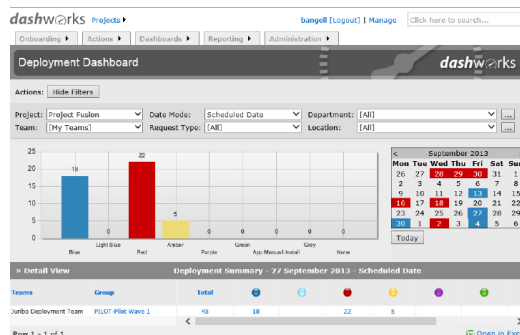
dashworks Projects ▸

bangell [Logout] | Manage

Click here to search...

Onboarding ▸ Actions ▸ Dashboards ▸ Reporting ▸ Administration ▸

Deployment Dashboard

dashworks

Actions: Hide Filters

Project: Project Fusion
Team: [My Teams]
Date Mode: Scheduled Date
Request Type: [All]
Department: [All]
Location: [All]

25
20
15
10
5
0

18
0
22
5
0
0
0
0

Blue
Light Blue
Red
Amber
Purple
Green
App Manual Install
Grey
None

| < | September 2013 | | | | | > |
|---|---|---|---|---|---|---|
| Mon | Tue | Wed | Thu | Fri | Sat | Sun |
| 26 | 27 | 28 | 29 | 30 | 31 | 1 |
| 2 | 3 | 4 | 5 | 6 | 7 | 8 |
| 9 | 10 | 11 | 12 | 13 | 14 | 15 |
| 16 | 17 | 18 | 19 | 20 | 21 | 22 |
| 23 | 24 | 25 | 26 | 27 | 28 | 29 |
| 30 | 1 | 2 | 3 | 4 | 5 | 6 |

Today

» Detail View

Deployment Summary - 27 September 2013 - Scheduled Date

| Teams | Group | Total | | | | | | |
|---|---|---|---|---|---|---|---|---|
| Juriba Deployment Team | PILOT-Pilot Wave 1 | 45 | 18 | | 22 | 5 | | |

Row 1 - 1 of 1

Open in Excel